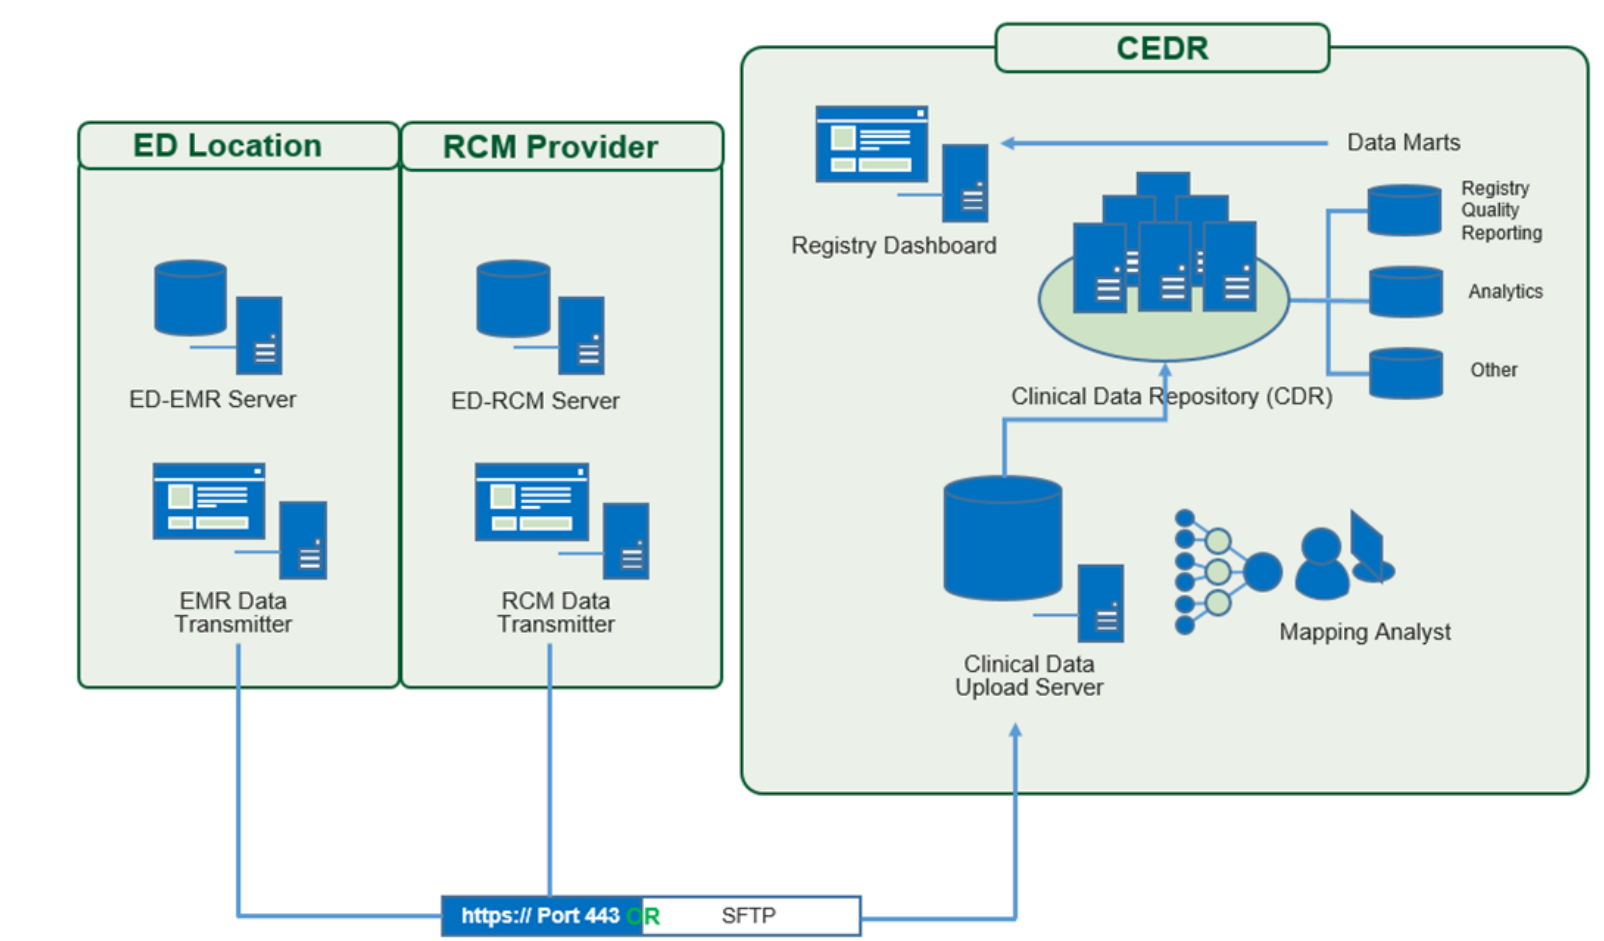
ED Location

ED-EMR Server

EMR Data Transmitter

RCM Provider

ED-RCM Server

RCM Data Transmitter

CEDR

Data Marts

Registry Dashboard

Registry Quality Reporting

Analytics

Other

Clinical Data Repository (CDR)

Clinical Data Upload Server

Mapping Analyst

https:// Port 443 OR SFTP